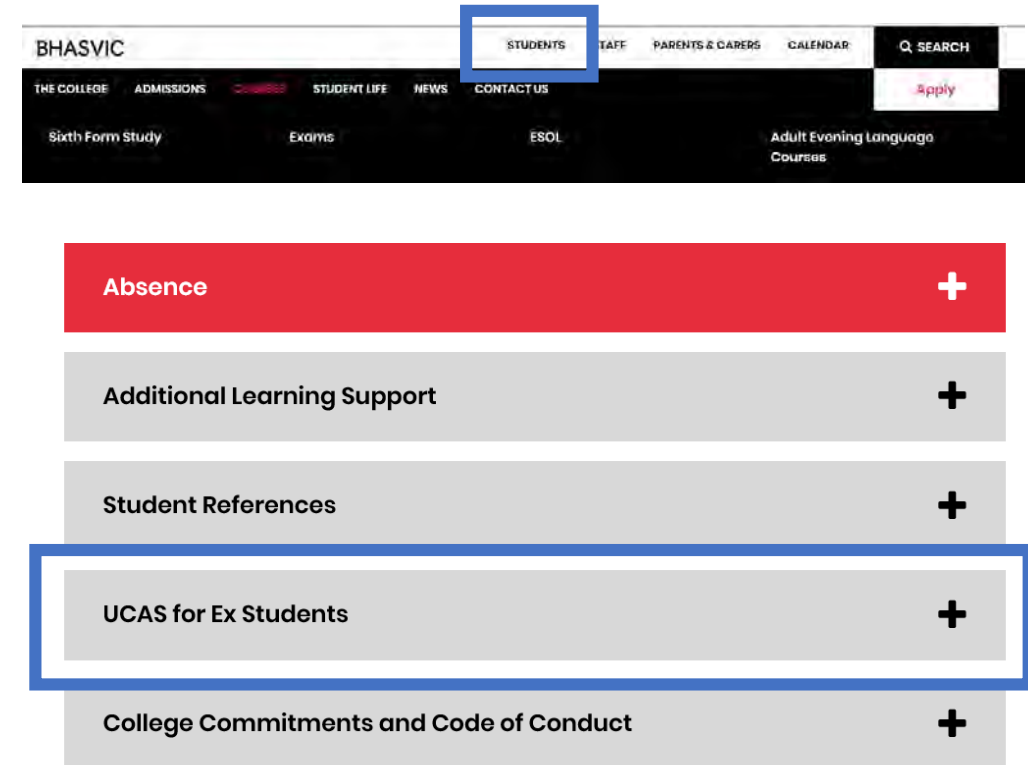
BHASVIC

STUDENTS STAFF PARENTS & CARERS CALENDAR SEARCH

THE COLLEGE ADMISSIONS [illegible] STUDENT LIFE NEWS CONTACT US

Apply

Sixth Form Study Exams ESOL Adult Evening Language Courses

Absence +

Additional Learning Support +

Student References +

UCAS for Ex Students +

College Commitments and Code of Conduct +